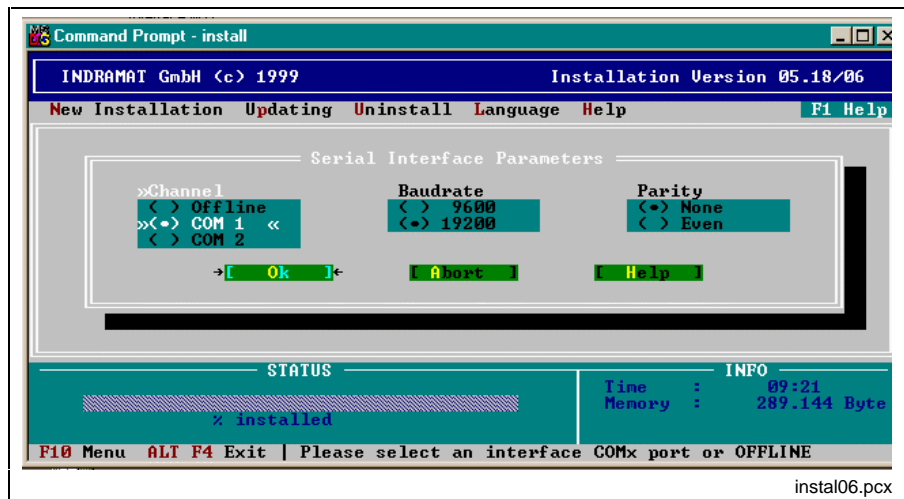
Command Prompt - install

INDRAMAT GmbH (c) 1999

Installation Version 05.18/06

New Installation Updating Uninstall Language Help

F1 Help

Serial Interface Parameters

»Channel
( ) Offline
»(•) COM 1 «
( ) COM 2

Baudrate
( ) 9600
(•) 19200

Parity
(•) None
( ) Even

→[ Ok ]←

[ Abort ]

[ Help ]

STATUS

% installed

INFO

Time : 09:21
Memory : 289.144 Byte

F10 Menu ALT F4 Exit | Please select an interface COMx port or OFFLINE

instal06.pcx